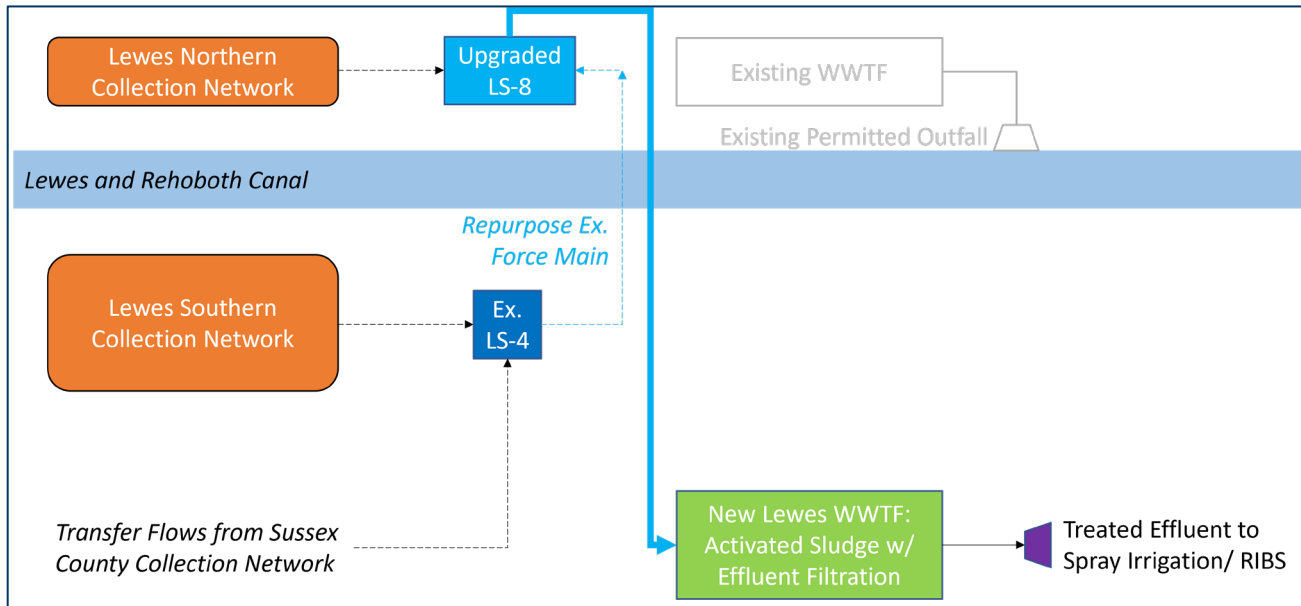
Lewes Northern Collection Network

Upgraded LS-8

Existing WWTF

Existing Permitted Outfall

Lewes and Rehoboth Canal

Repurpose Ex. Force Main

Lewes Southern Collection Network

Ex. LS-4

Transfer Flows from Sussex County Collection Network

New Lewes WWTF: Activated Sludge w/ Effluent Filtration

Treated Effluent to Spray Irrigation/ RIBS